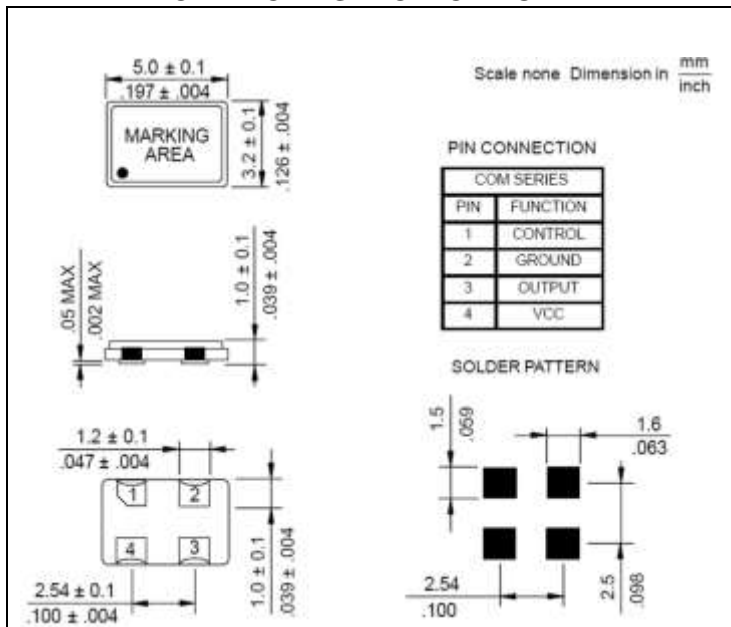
5.0 ± 0.1
.197 ± .004

MARKING AREA

3.2 ± 0.1
.126 ± .004

Scale none Dimension in $\frac{mm}{inch}$

PIN CONNECTION

| COM SERIES | |
|---|---|
| PIN | FUNCTION |
| 1 | CONTROL |
| 2 | GROUND |
| 3 | OUTPUT |
| 4 | VCC |

.05 MAX
.002 MAX

1.0 ± 0.1
.039 ± .004

SOLDER PATTERN

1.2 ± 0.1
.047 ± .004

1 2 4 3

1.0 ± 0.1
.039 ± .004

2.54 ± 0.1
.100 ± .004

1.5
.059

1.6
.063

2.54
.100

2.5
.098